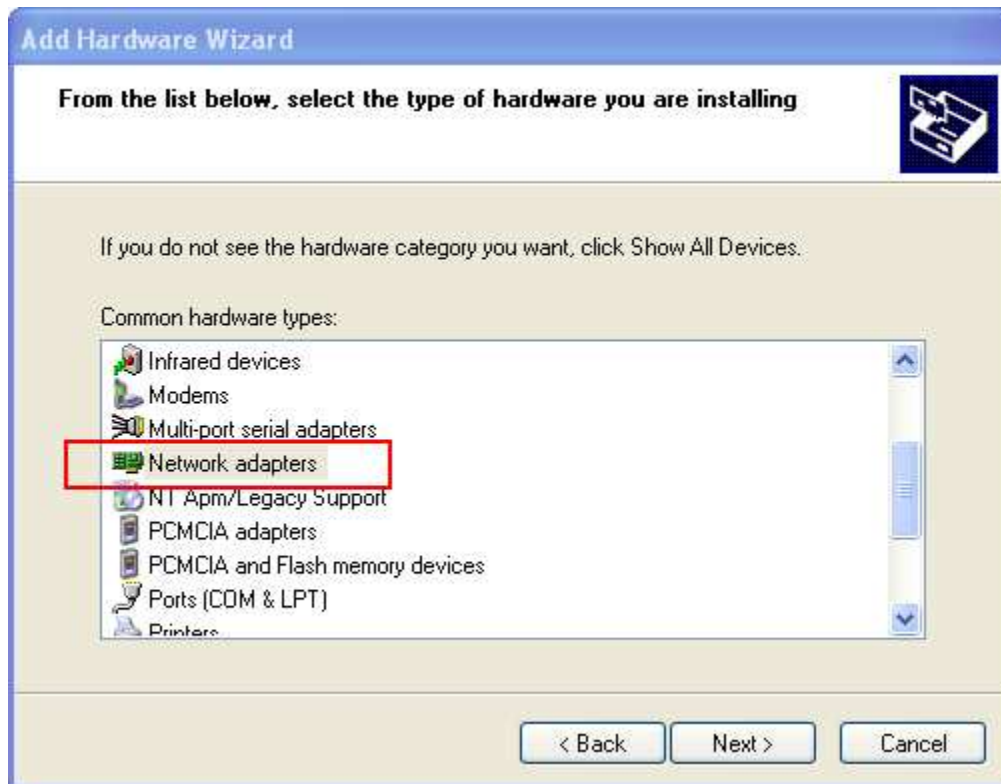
Add Hardware Wizard

From the list below, select the type of hardware you are installing

If you do not see the hardware category you want, click Show All Devices.

Common hardware types:

Infrared devices
Modems
Multi-port serial adapters
Network adapters
NT Apm/Legacy Support
PCMCIA adapters
PCMCIA and Flash memory devices
Ports (COM & LPT)
Printers

< Back
Next >
Cancel